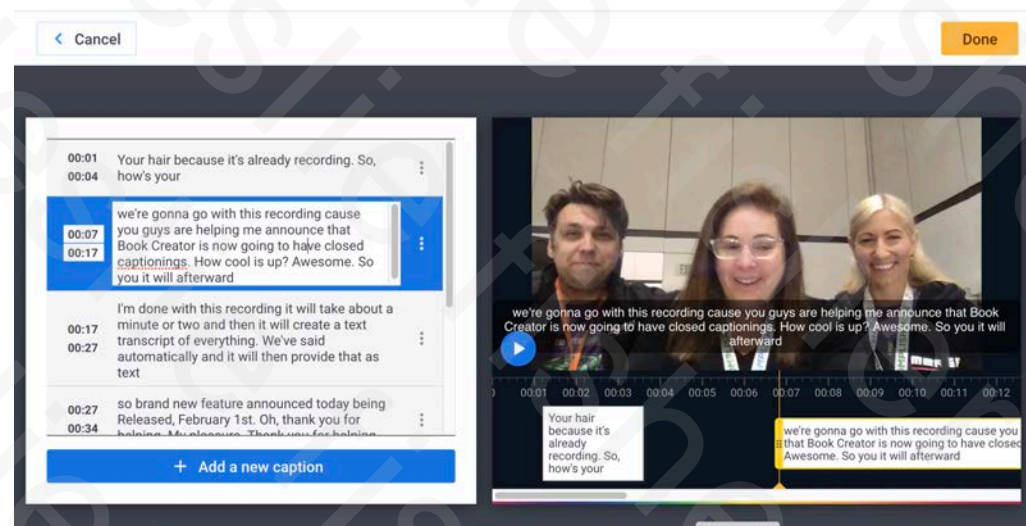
< Cancel

Done

00:01
00:04
Your hair because it's already recording. So, how's your

00:07
00:17
we're gonna go with this recording cause you guys are helping me announce that Book Creator is now going to have closed captionings. How cool is up? Awesome. So you it will afterward

00:17
00:27
I'm done with this recording it will take about a minute or two and then it will create a text transcript of everything. We've said automatically and it will then provide that as text

00:27
00:34
so brand new feature announced today being Released, February 1st. Oh, thank you for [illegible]

+ Add a new caption

we're gonna go with this recording cause you guys are helping me announce that Book Creator is now going to have closed captionings. How cool is up? Awesome. So you it will afterward

0 00:01 00:02 00:03 00:04 00:05 00:06 00:07 00:08 00:09 00:10 00:11 00:12

Your hair because it's already recording. So, how's your

we're gonna go with this recording cause you that Book Creator is now going to have closed Awesome. So you it will afterward